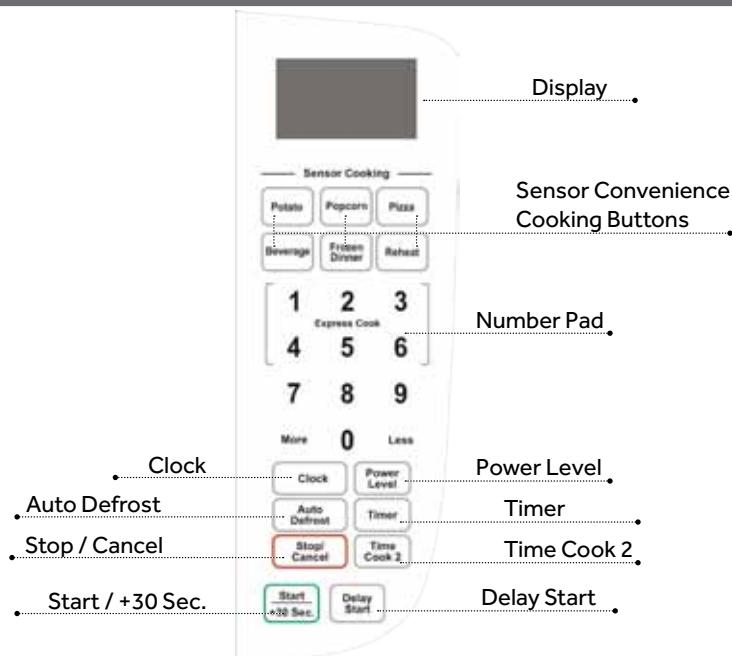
Display

Sensor Cooking

Potato Popcorn Pizza

Beverage Frozen Dinner Reheat

Sensor Convenience Cooking Buttons

1 2 3

Express Cook

4 5 6

Number Pad

7 8 9

More 0 Less

Clock

Clock

Power Level

Power Level

Auto Defrost

Auto Defrost

Timer

Timer

Stop / Cancel

Stop/ Cancel

Time Cook 2

Time Cook 2

Start / +30 Sec.

Start +30 Sec.

Delay Start

Delay Start